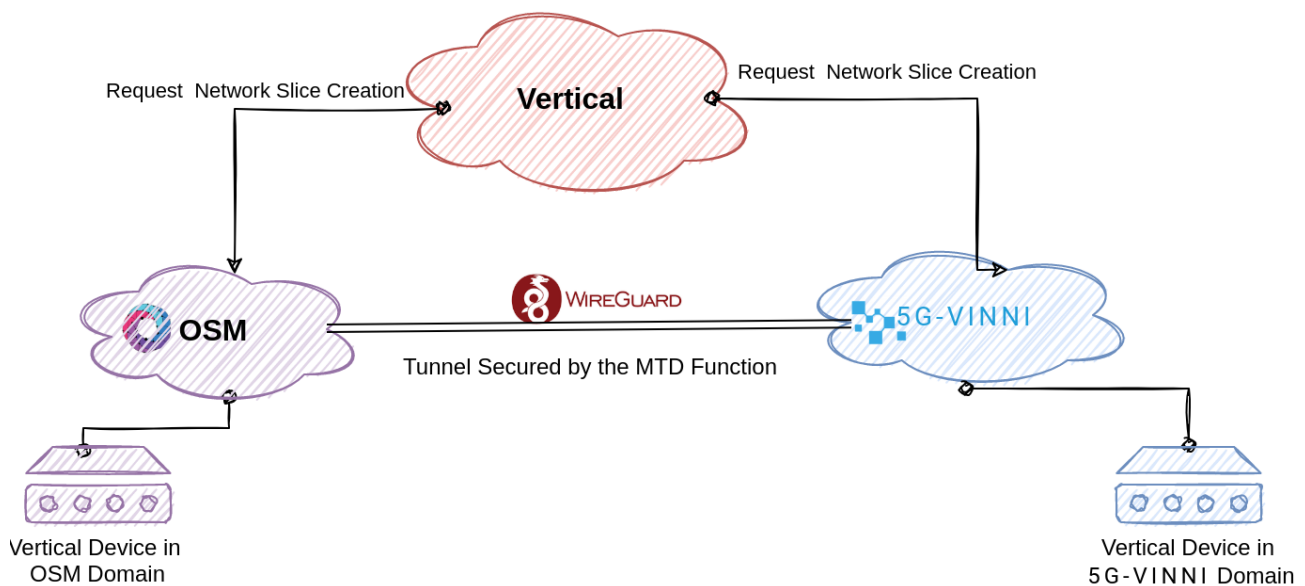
Request Network Slice Creation

Vertical

Request Network Slice Creation

OSM

WireGuard

5G-VINNI

Tunnel Secured by the MTD Function

Vertical Device in OSM Domain

Vertical Device in 5G-VINNI Domain